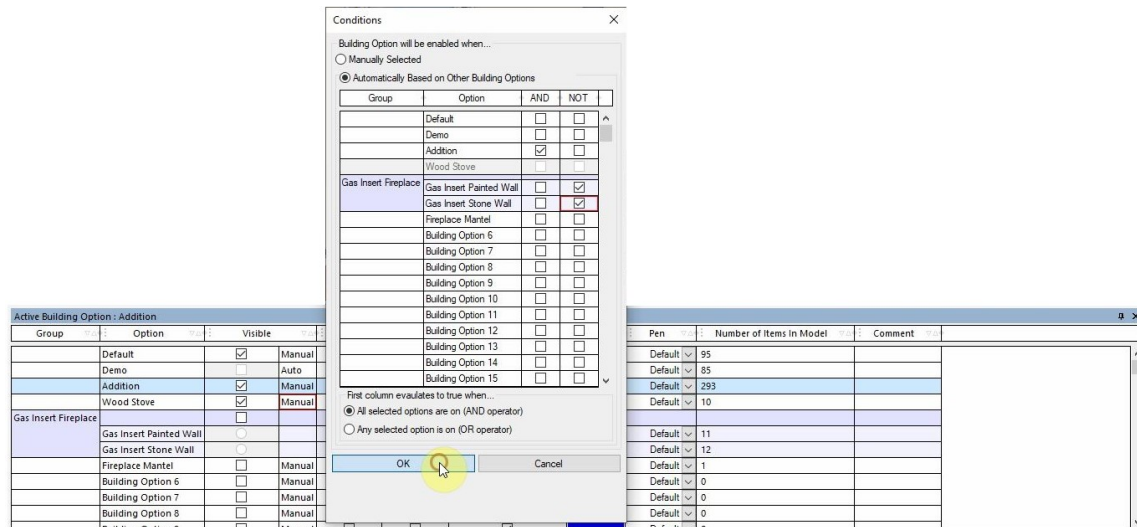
Conditions

Building Option will be enabled when...

Manually Selected

Automatically Based on Other Building Options

| Group | Option | AND | NOT |
|---|---|---|---|
| | Default | ☐ | ☐ |
| | Demo | ☐ | ☐ |
| | Addition | ☑ | ☐ |
| | Wood Stove | ☐ | ☐ |
| Gas Insert Fireplace | Gas Insert Painted Wall | ☐ | ☑ |
| | Gas Insert Stone Wall | ☐ | ☑ |
| | Fireplace Mantel | ☐ | ☐ |
| | Building Option 6 | ☐ | ☐ |
| | Building Option 7 | ☐ | ☐ |
| | Building Option 8 | ☐ | ☐ |
| | Building Option 9 | ☐ | ☐ |
| | Building Option 10 | ☐ | ☐ |
| | Building Option 11 | ☐ | ☐ |
| | Building Option 12 | ☐ | ☐ |
| | Building Option 13 | ☐ | ☐ |
| | Building Option 14 | ☐ | ☐ |
| | Building Option 15 | ☐ | ☐ |

First column evaluates to true when...

All selected options are on (AND operator)

Any selected option is on (OR operator)

OK

Cancel

Active Building Option : Addition

| Group | Option | Visible | | Pen | Number of Items In Model | Comment |
|---|---|---|---|---|---|---|
| | Default | ☑ | Manual | Default | 95 | |
| | Demo | ☐ | Auto | Default | 85 | |
| | Addition | ☑ | Manual | Default | 293 | |
| | Wood Stove | ☑ | Manual | Default | 10 | |
| Gas Insert Fireplace | | ☐ | | | | |
| | Gas Insert Painted Wall | | | Default | 11 | |
| | Gas Insert Stone Wall | | | Default | 12 | |
| | Fireplace Mantel | ☐ | Manual | Default | 1 | |
| | Building Option 6 | ☐ | Manual | Default | 0 | |
| | Building Option 7 | ☐ | Manual | Default | 0 | |
| | Building Option 8 | ☐ | Manual | Default | 0 | |